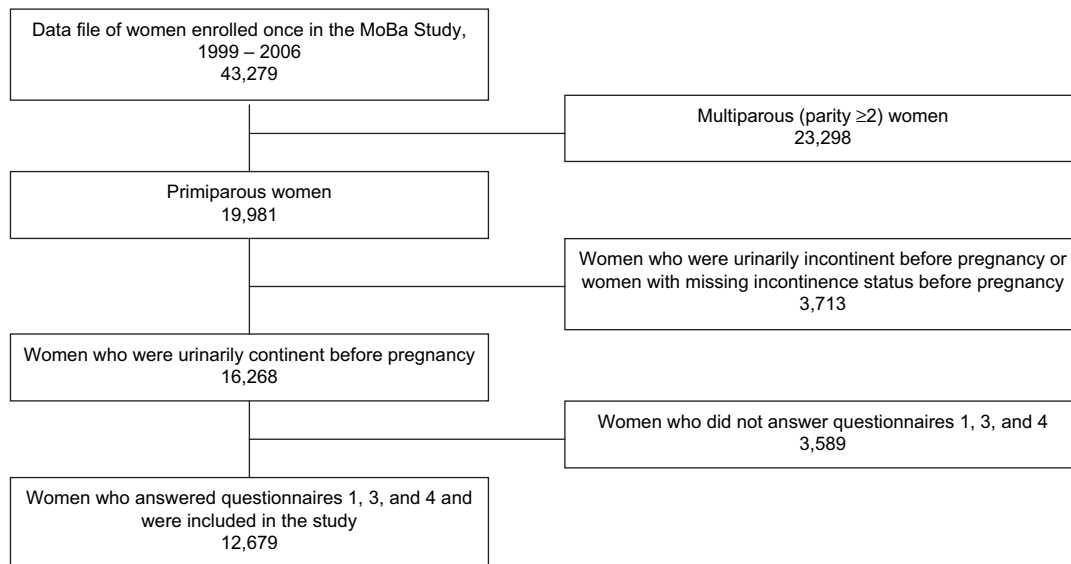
Data file of women enrolled once in the MoBa Study, 1999 – 2006
43,279

Multiparous (parity $\geq$2) women
23,298

Primiparous women
19,981

Women who were urinarily incontinent before pregnancy or women with missing incontinence status before pregnancy
3,713

Women who were urinarily continent before pregnancy
16,268

Women who did not answer questionnaires 1, 3, and 4
3,589

Women who answered questionnaires 1, 3, and 4 and were included in the study
12,679